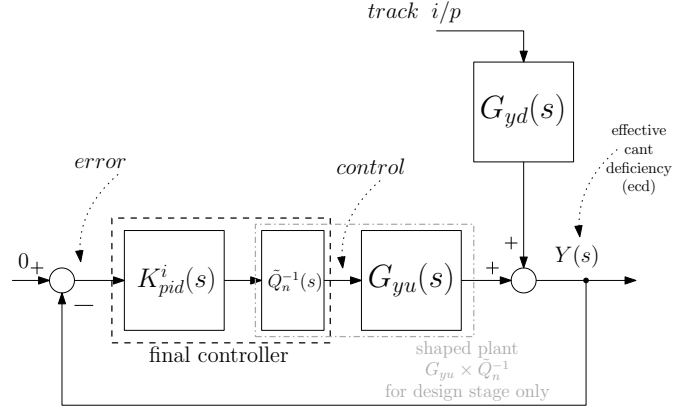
$track \ i/p$

$G_{yd}(s)$

effective cant deficiency (ecd)

$error$

$control$

$0_+$

$-$

$K_{pid}^{i}(s)$

$\tilde{Q}_n^{-1}(s)$

$G_{yu}(s)$

$+$

$+$

$Y(s)$

final controller

shaped plant $G_{yu} \times \tilde{Q}_n^{-1}$ for design stage only